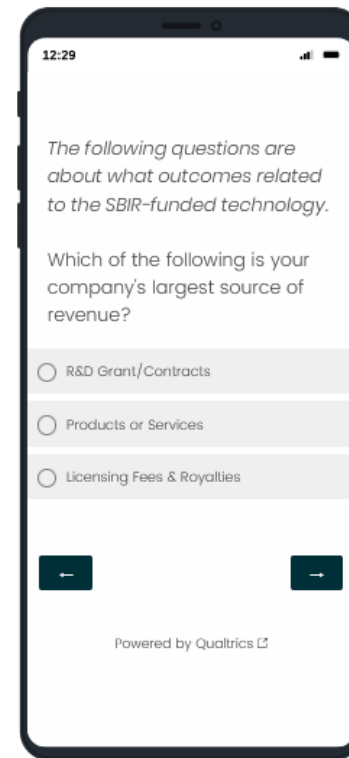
12:29

The following questions are about what outcomes related to the SBIR-funded technology.

Which of the following is your company's largest source of revenue?

R&D Grant/Contracts

Products or Services

Licensing Fees & Royalties

←

→

Powered by Qualtrics